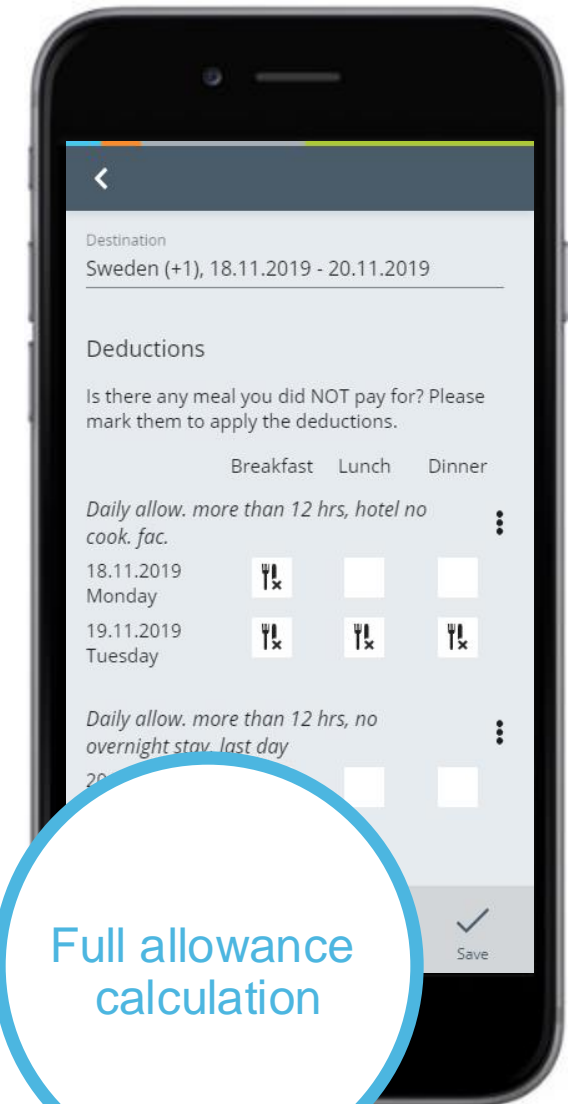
Destination
Sweden (+1), 18.11.2019 - 20.11.2019

Deductions

Is there any meal you did NOT pay for? Please mark them to apply the deductions.

| | Breakfast | Lunch | Dinner |
|---|---|---|---|
| *Daily allow. more than 12 hrs, hotel no cook. fac.* | | | |
| 18.11.2019 Monday | | | |
| 19.11.2019 Tuesday | | | |
| *Daily allow. more than 12 hrs, no overnight stay, last day* | | | |
| 20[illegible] | | | |

Save

Full allowance calculation